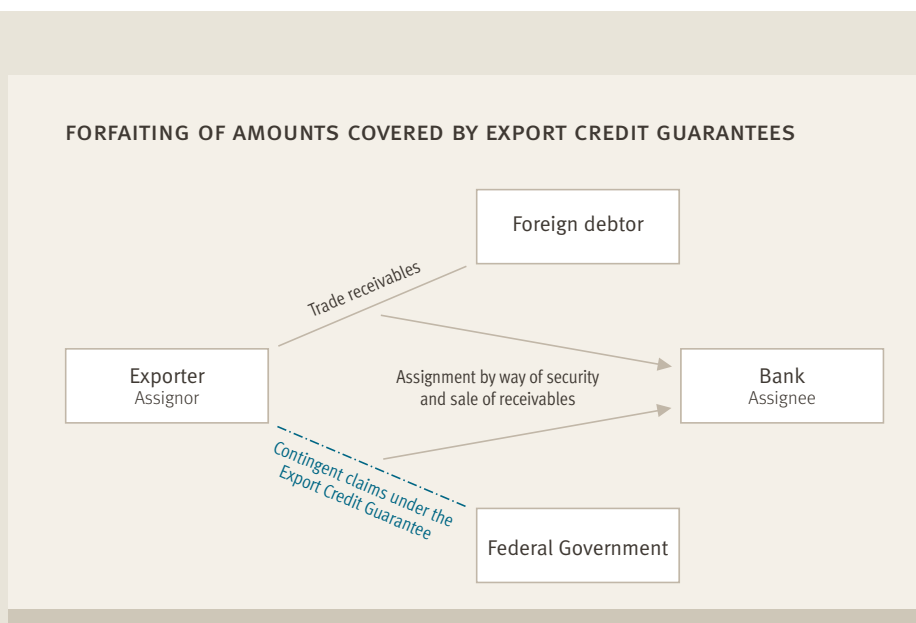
FORFAITING OF AMOUNTS COVERED BY EXPORT CREDIT GUARANTEES

Foreign debtor

Trade receivables

Exporter
Assignor

Assignment by way of security and sale of receivables

Bank
Assignee

Contingent claims under the Export Credit Guarantee

Federal Government